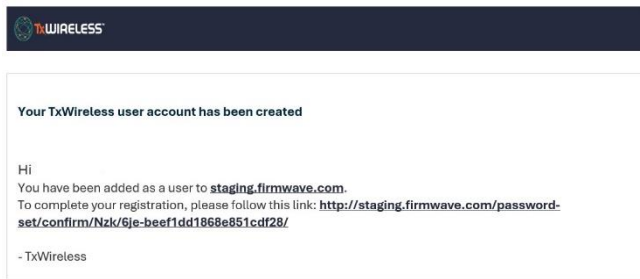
TxWIRELESS

Your TxWireless user account has been created

Hi
You have been added as a user to staging.firmwave.com.
To complete your registration, please follow this link: http://staging.firmwave.com/password-set/confirm/Nzk/6je-beef1dd1868e851cdf28/

- TxWireless